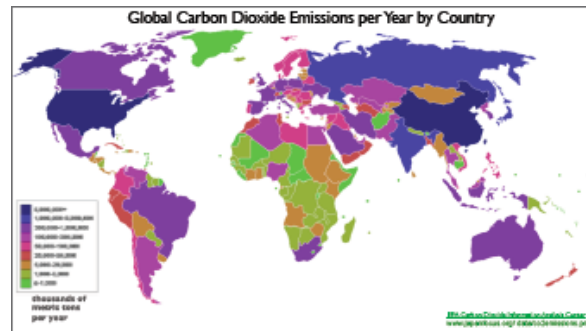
Global Carbon Dioxide Emissions per Year by Country

5,000,000+
1,000,000-5,000,000
500,000-1,000,000
100,000-500,000
50,000-100,000
20,000-50,000
5,000-20,000
1,000-5,000
0-1,000

thousands of metric tons per year

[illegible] Carbon Dioxide Information Analysis Center
www.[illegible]/data/co2emissions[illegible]